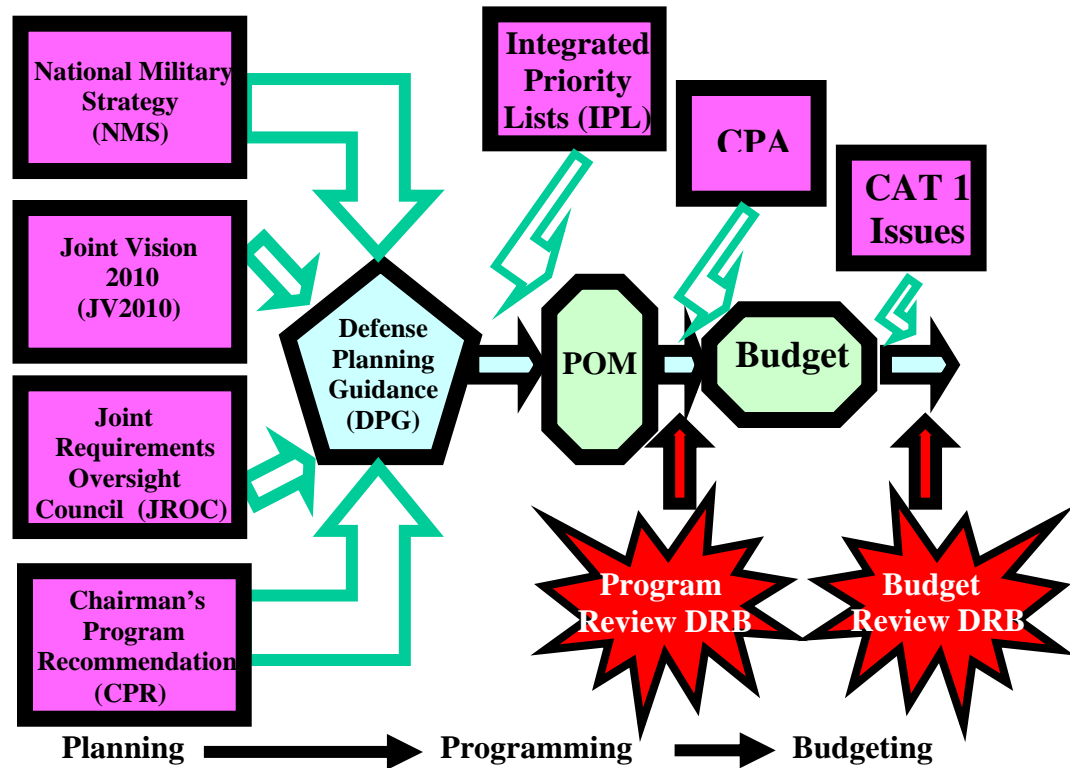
National Military Strategy (NMS)

Joint Vision 2010 (JV2010)

Joint Requirements Oversight Council (JROC)

Chairman's Program Recommendation (CPR)

Defense Planning Guidance (DPG)

Integrated Priority Lists (IPL)

CPA

CAT 1 Issues

POM

Budget

Program Review DRB

Budget Review DRB

Planning Programming Budgeting